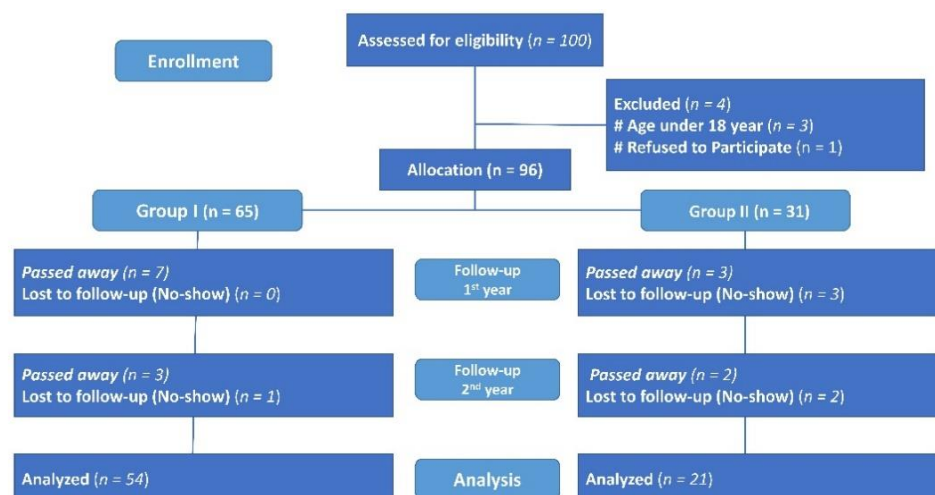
Enrollment

Assessed for eligibility ($n = 100$)

Excluded ($n = 4$)
# Age under 18 year ($n = 3$)
# Refused to Participate ($n = 1$)

Allocation ($n = 96$)

Group I ($n = 65$)

Group II ($n = 31$)

Passed away ($n = 7$)
Lost to follow-up (No-show) ($n = 0$)

Follow-up
1$^{st}$ year

Passed away ($n = 3$)
Lost to follow-up (No-show) ($n = 3$)

Passed away ($n = 3$)
Lost to follow-up (No-show) ($n = 1$)

Follow-up
2$^{nd}$ year

Passed away ($n = 2$)
Lost to follow-up (No-show) ($n = 2$)

Analyzed ($n = 54$)

Analysis

Analyzed ($n = 21$)